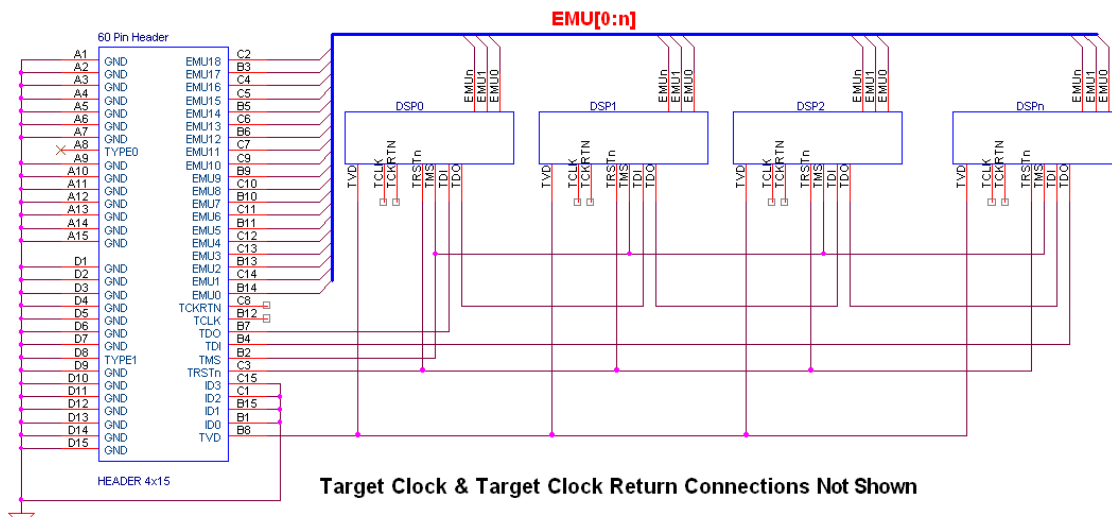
EMU[0:n]

60 Pin Header

| | | | |
|---|---|---|---|
| A1 | GND | EMU18 | C2 |
| A2 | GND | EMU17 | B3 |
| A3 | GND | EMU16 | C4 |
| A4 | GND | EMU15 | C5 |
| A5 | GND | EMU14 | B5 |
| A6 | GND | EMU13 | C6 |
| A7 | GND | EMU12 | B6 |
| A8 | TYPE0 | EMU11 | C7 |
| A9 | GND | EMU10 | C9 |
| A10 | GND | EMU9 | B9 |
| A11 | GND | EMU8 | C10 |
| A12 | GND | EMU7 | B10 |
| A13 | GND | EMU6 | C11 |
| A14 | GND | EMU5 | B11 |
| A15 | GND | EMU4 | C12 |
| | | EMU3 | C13 |
| D1 | GND | EMU2 | B13 |
| D2 | GND | EMU1 | C14 |
| D3 | GND | EMU0 | B14 |
| D4 | GND | TCKRTN | C8 |
| D5 | GND | TCLK | B12 |
| D6 | GND | TDO | B7 |
| D7 | GND | TDI | B4 |
| D8 | TYPE1 | TMS | B2 |
| D9 | GND | TRSTn | C3 |
| D10 | GND | ID3 | C15 |
| D11 | GND | ID2 | C1 |
| D12 | GND | ID1 | B15 |
| D13 | GND | ID0 | B1 |
| D14 | GND | TVD | B8 |
| D15 | GND | | |

HEADER 4x15

EMUn EMU1 EMU0
DSP0
TVD TCLK TCKRTN TRSTn TMS TDI TDO

EMUn EMU1 EMU0
DSP1
TVD TCLK TCKRTN TRSTn TMS TDI TDO

EMUn EMU1 EMU0
DSP2
TVD TCLK TCKRTN TRSTn TMS TDI TDO

EMUn EMU1 EMU0
DSPn
TVD TCLK TCKRTN TRSTn TMS TDI TDO

Target Clock & Target Clock Return Connections Not Shown